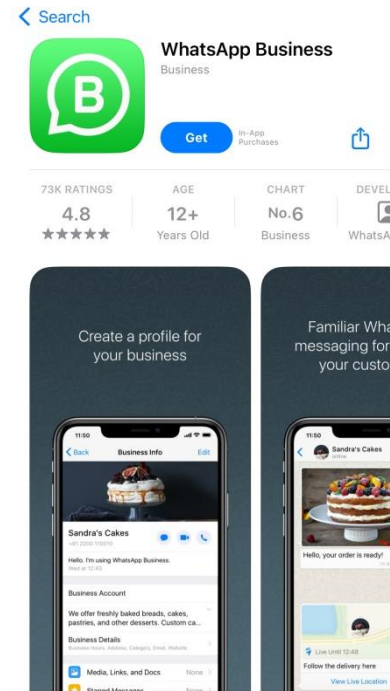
< Search

B

WhatsApp Business
Business

Get
In-App Purchases

73K RATINGS
4.8
★★★★★

AGE
12+
Years Old

CHART
No.6
Business

DEVEL
WhatsA

Create a profile for your business

11:50
< Back
Business Info
Edit

Sandra's Cakes
+61 2000 110010

Hello, I'm using WhatsApp Business.
Wed at 12:40

Business Account

We offer freshly baked breads, cakes, pastries, and other desserts. Custom ca...

Business Details
Business hours, Address, Category, Email, Website

Media, Links, and Docs
None

Starred Messages
None

Familiar Wha messaging for your custo

11:50
Sandra's Cakes
online

Hello, your order is ready!

Live Until 12:48
Follow the delivery here

View Live Location